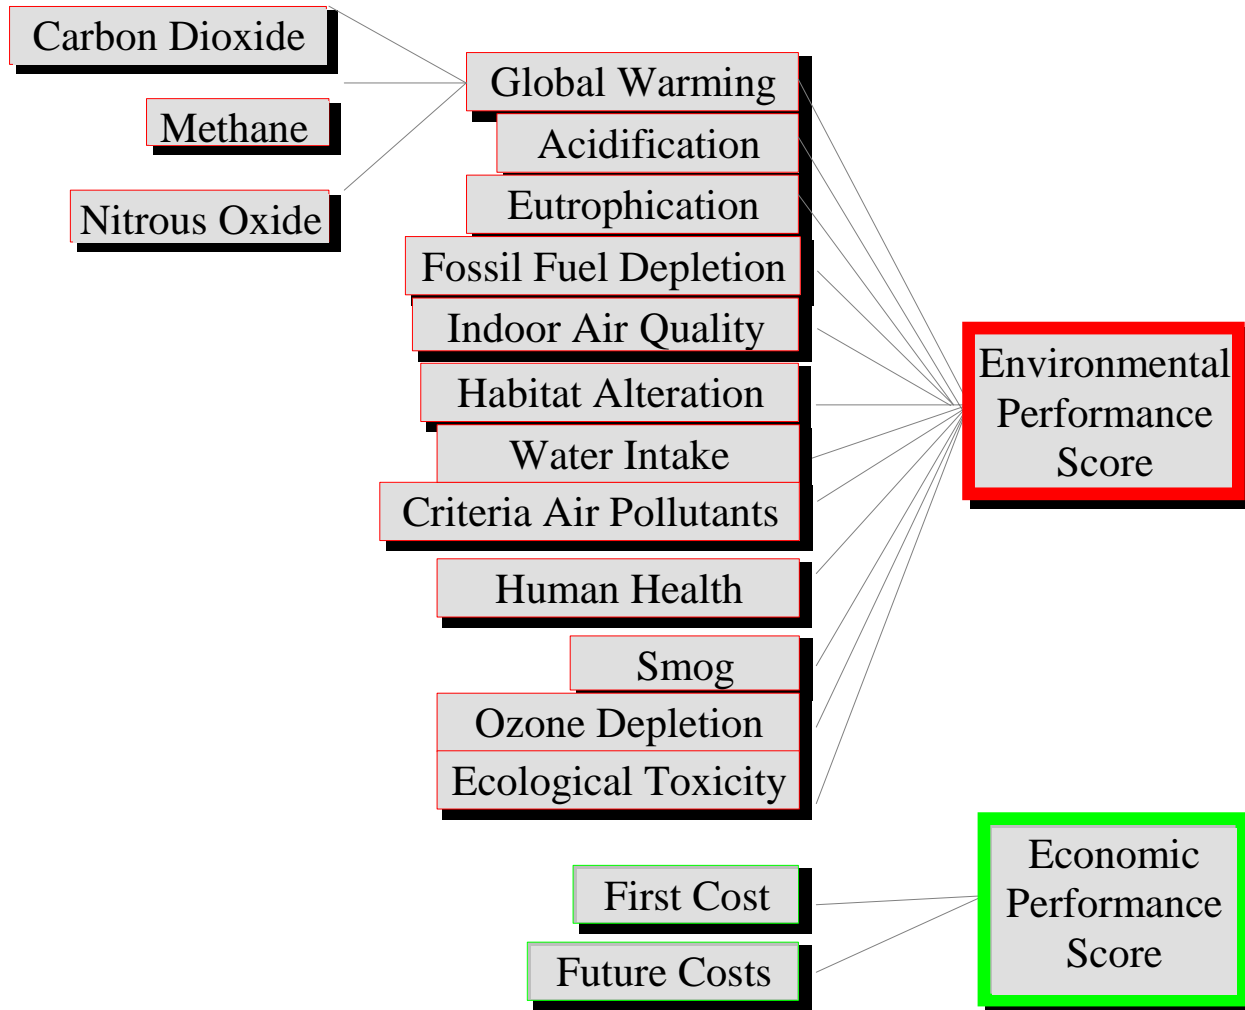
Carbon Dioxide

Methane

Nitrous Oxide

Global Warming

Acidification

Eutrophication

Fossil Fuel Depletion

Indoor Air Quality

Habitat Alteration

Water Intake

Criteria Air Pollutants

Human Health

Smog

Ozone Depletion

Ecological Toxicity

Environmental Performance Score

First Cost

Future Costs

Economic Performance Score